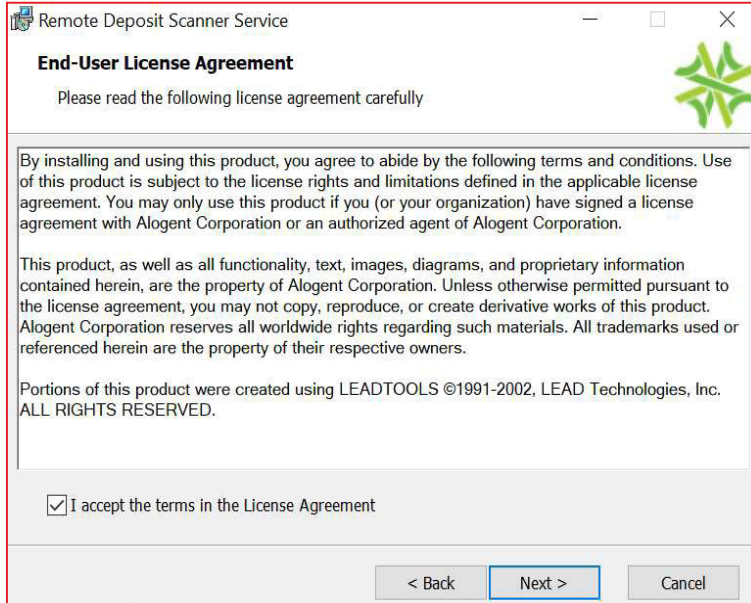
Remote Deposit Scanner Service

End-User License Agreement

Please read the following license agreement carefully

By installing and using this product, you agree to abide by the following terms and conditions. Use of this product is subject to the license rights and limitations defined in the applicable license agreement. You may only use this product if you (or your organization) have signed a license agreement with Alogent Corporation or an authorized agent of Alogent Corporation.

This product, as well as all functionality, text, images, diagrams, and proprietary information contained herein, are the property of Alogent Corporation. Unless otherwise permitted pursuant to the license agreement, you may not copy, reproduce, or create derivative works of this product. Alogent Corporation reserves all worldwide rights regarding such materials. All trademarks used or referenced herein are the property of their respective owners.

Portions of this product were created using LEADTOOLS ©1991-2002, LEAD Technologies, Inc. ALL RIGHTS RESERVED.

I accept the terms in the License Agreement

< Back

Next >

Cancel